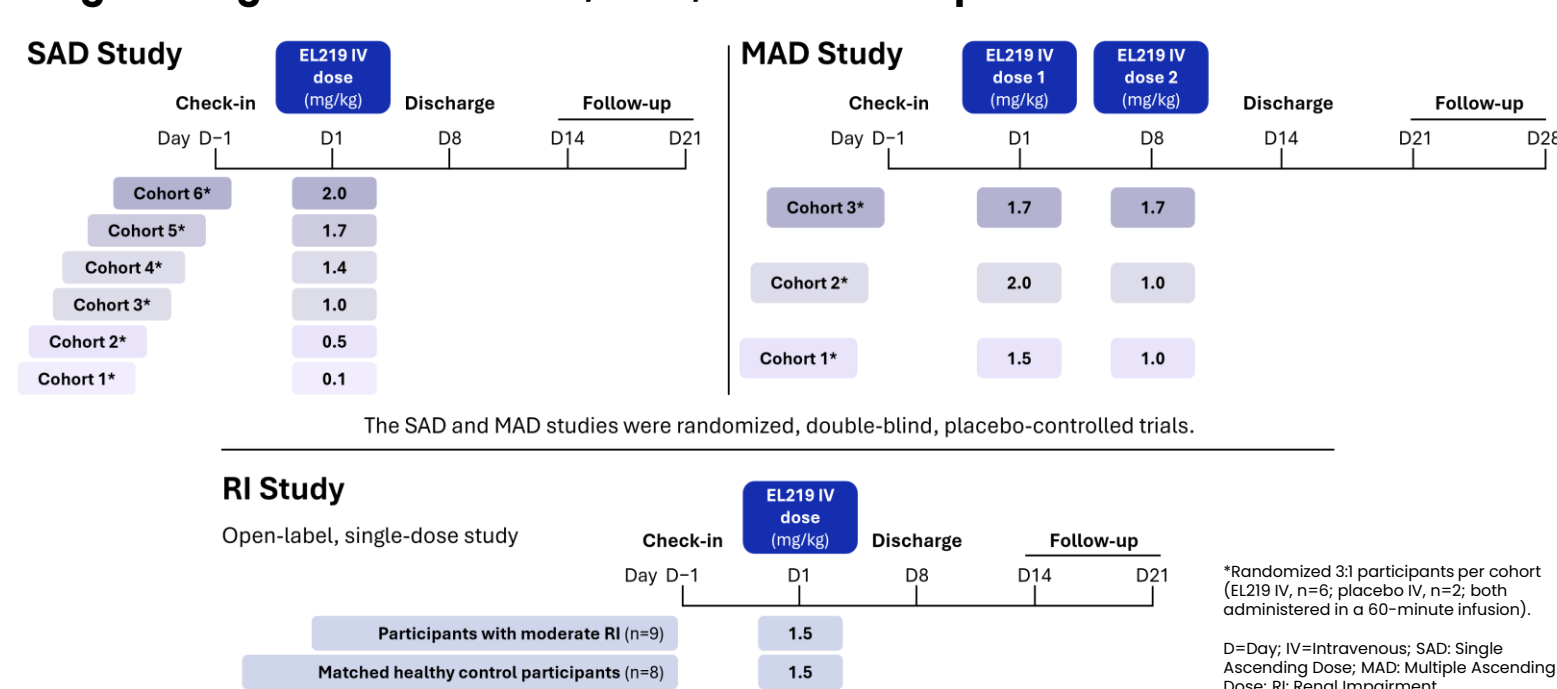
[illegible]

SAD Study

EL219 IV dose (mg/kg)

Check-in

Discharge

Follow-up

Day D−1 D1 D8 D14 D21

Cohort 6* 2.0

Cohort 5* 1.7

Cohort 4* 1.4

Cohort 3* 1.0

Cohort 2* 0.5

Cohort 1* 0.1

MAD Study

EL219 IV dose 1 (mg/kg)

EL219 IV dose 2 (mg/kg)

Check-in

Discharge

Follow-up

Day D−1 D1 D8 D14 D21 D2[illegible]

Cohort 3* 1.7 1.7

Cohort 2* 2.0 1.0

Cohort 1* 1.5 1.0

The SAD and MAD studies were randomized, double-blind, placebo-controlled trials.

RI Study

Open-label, single-dose study

EL219 IV dose (mg/kg)

Check-in

Discharge

Follow-up

Day D−1 D1 D8 D14 D21

Participants with moderate RI (n=9) 1.5

Matched healthy control participants (n=8) 1.5

*Randomized 3:1 participants per cohort (EL219 IV, n=6; placebo IV, n=2; both administered in a 60-minute infusion).

D=Day; IV=Intravenous; SAD: Single Ascending Dose; MAD: Multiple Ascending Dose; RI: Renal Impairment